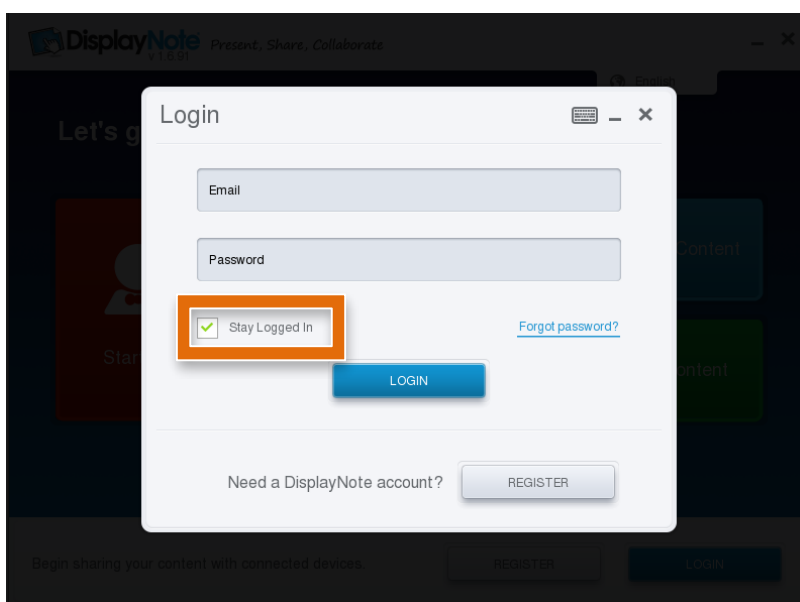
DisplayNote v1.6.91 Present, Share, Collaborate

English

Let's g

Star

Content

ontent

Login

Email

Password

Stay Logged In

Forgot password?

LOGIN

Need a DisplayNote account?

REGISTER

Begin sharing your content with connected devices

REGISTER

LOGIN